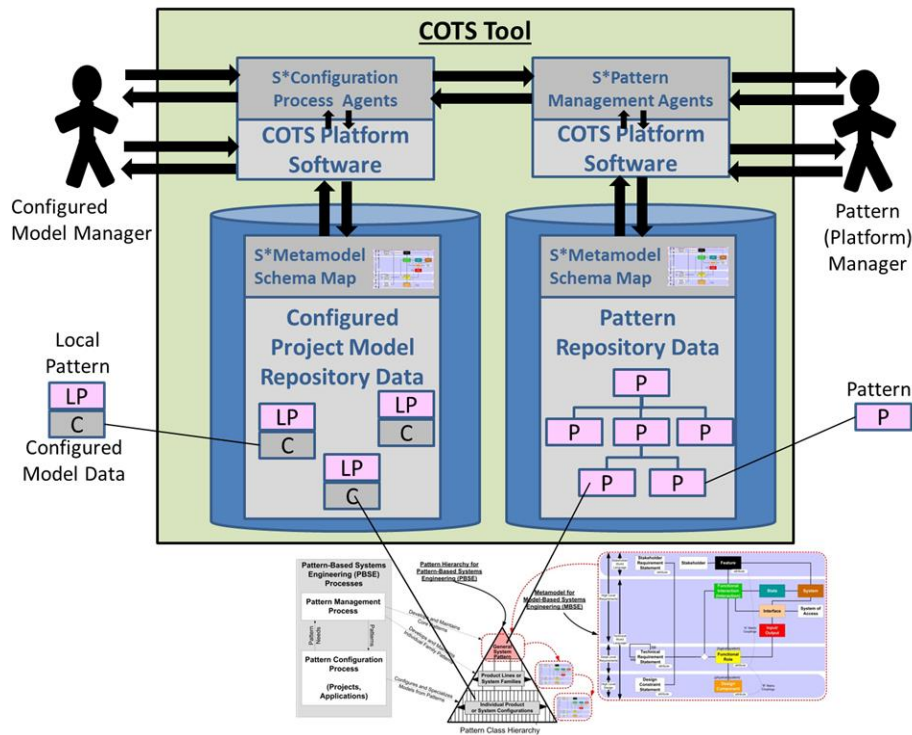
COTS Tool

S*Configuration Process Agents

COTS Platform Software

S*Pattern Management Agents

COTS Platform Software

Configured Model Manager

Pattern (Platform) Manager

S*Metamodel Schema Map

Configured Project Model Repository Data

S*Metamodel Schema Map

Pattern Repository Data

Local Pattern

LP

C

Configured Model Data

LP

C

LP

C

LP

C

P

P

P

P

P

P

Pattern

P

Pattern-Based Systems Engineering (PBSE) Processes

Pattern Management Process

Pattern Needs

Patterns

Pattern Configuration Process

(Projects, Applications)

Pattern Hierarchy for Pattern-Based Systems Engineering (PBSE)

Metamodel for Model-Based Systems Engineering (MBSE)

General System Pattern

Product Lines or System Families

Individual Product or System Configurations

Pattern Class Hierarchy

Stakeholder Requirement Statement

Stakeholder

Feature

Functional Interaction (Interaction)

Role

System

Interface

System of Access

Input/Output

Technical Requirement Statement

Functional Role

Design Constraint Statement

Design Component

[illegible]